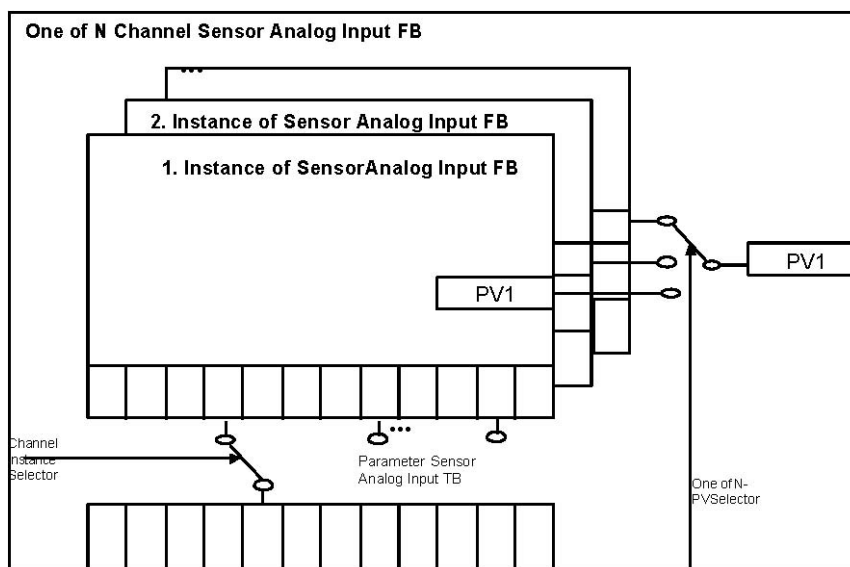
One of N Channel Sensor Analog Input FB

...

2. Instance of Sensor Analog Input FB

1. Instance of SensorAnalog Input FB

PV1

PV1

Channel Instance Selector

...

Parameter Sensor Analog Input TB

One of N-PVSelector